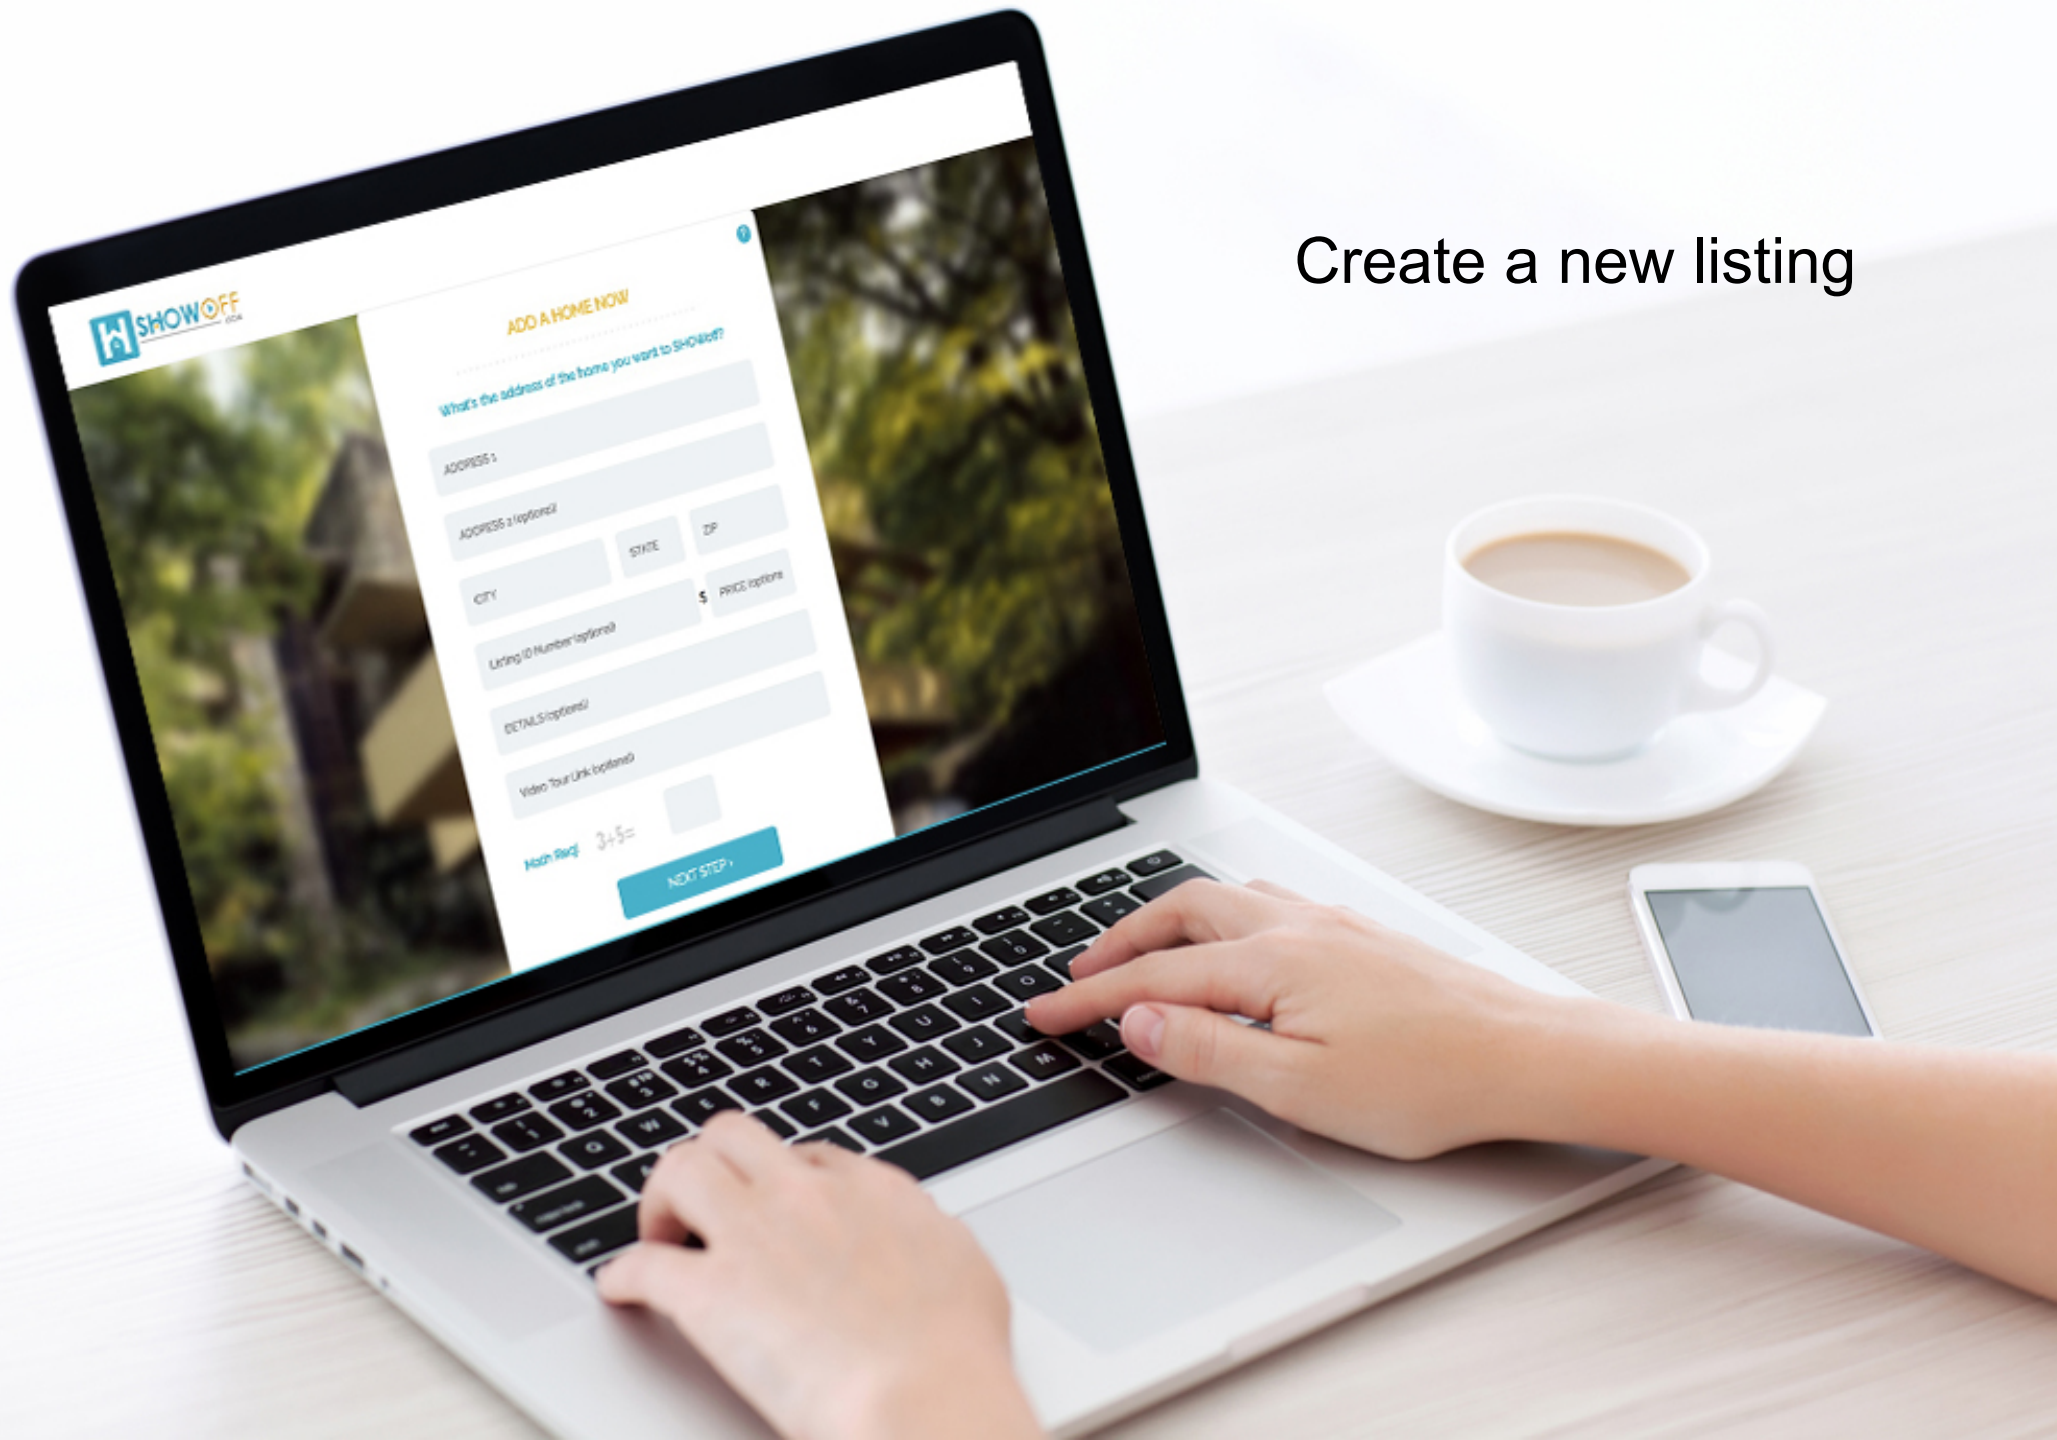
SHOWOFF
.com

ADD A HOME NOW

What's the address of the home you want to SHOWoff?

ADDRESS 1

ADDRESS 2 (optional)

CITY

STATE

ZIP

Listing ID Number (optional)

$

PRICE (optional)

DETAILS (optional)

Video Tour Link (optional)

Math Req'd

3+5=

NEXT STEP ›

Create a new listing